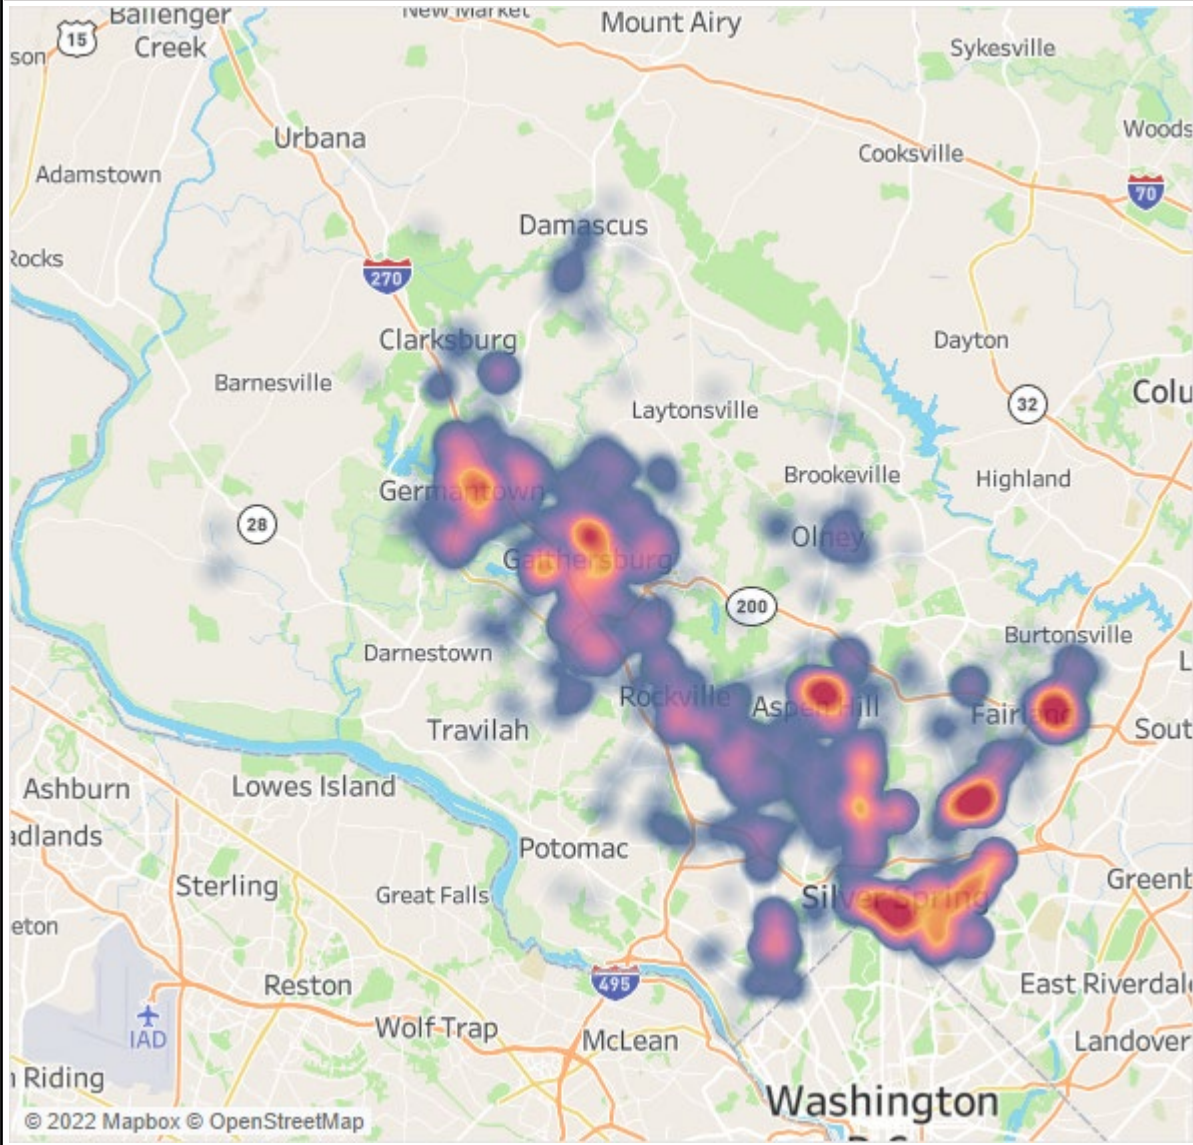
Ballenger Creek
15
son
New Market
Mount Airy
Sykesville
Urbana
Woods
Adamstown
Cooksville
70
Damascus
Rocks
270
Clarksburg
Dayton
Barnesville
Colu
32
Laytonsville
Brookeville
Highland
Germantown
28
Olney
Gaithersburg
200
Darnestown
Burtonsville
L
Rockville
Aspen Hill
Fairland
Travilah
Sout
Ashburn
Lowes Island
adlands
Potomac
Sterling
Great Falls
Greenb
Silver Spring
eton
Reston
495
East Riverdale
IAD
Wolf Trap
McLean
Landover
Riding
© 2022 Mapbox © OpenStreetMap
Washington